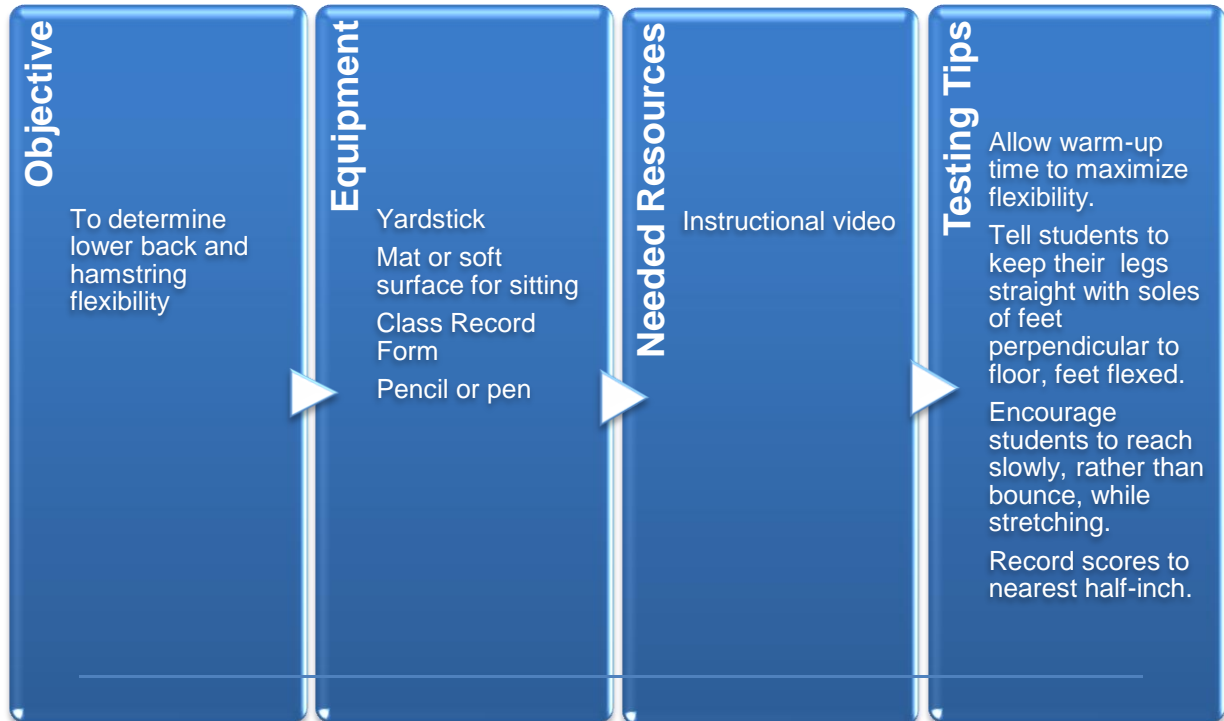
Objective

To determine lower back and hamstring flexibility

Equipment

Yardstick

Mat or soft surface for sitting

Class Record Form

Pencil or pen

Needed Resources

Instructional video

Testing Tips

Allow warm-up time to maximize flexibility.

Tell students to keep their legs straight with soles of feet perpendicular to floor, feet flexed.

Encourage students to reach slowly, rather than bounce, while stretching.

Record scores to nearest half-inch.